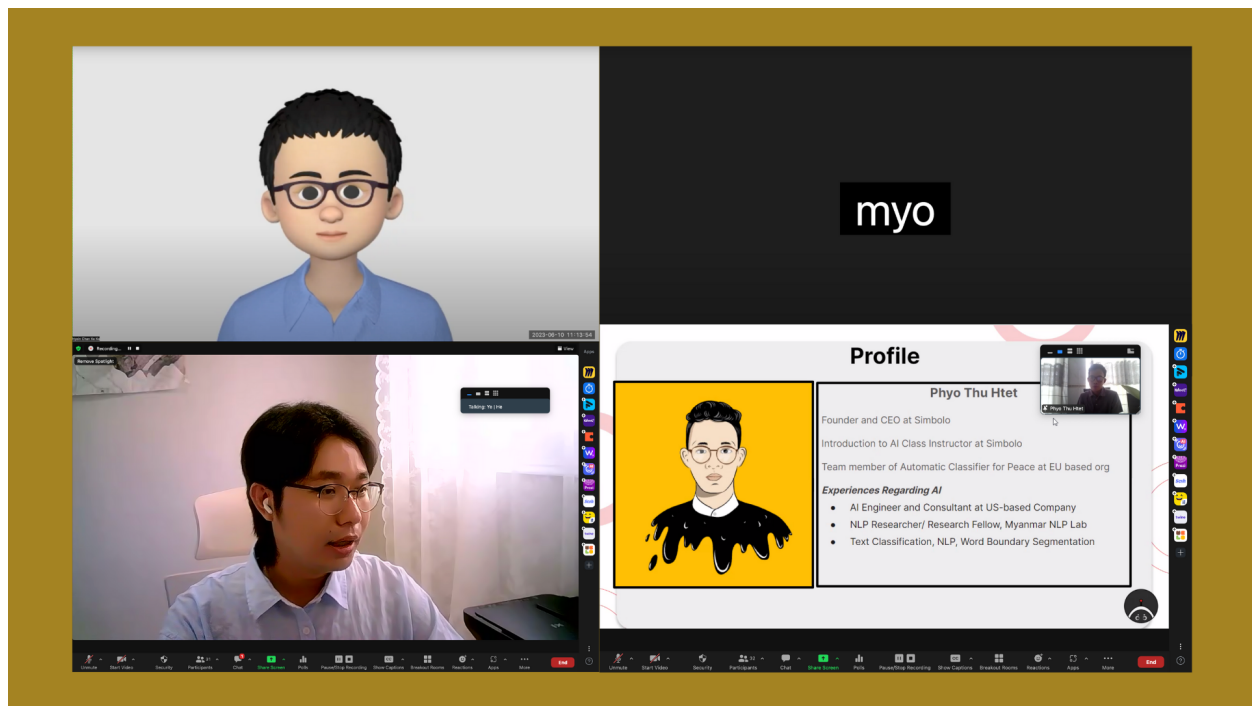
2023-06-10 11:13:54

myo

Recording...

Remove Spotlight

View

Talking: Ye | me

Profile

Phyo Thu Htet

Phyo Thu Htet

Founder and CEO at Simbolo

Introduction to AI Class Instructor at Simbolo

Team member of Automatic Classifier for Peace at EU based org

Experiences Regarding AI

- AI Engineer and Consultant at US-based Company
- NLP Researcher/ Research Fellow, Myanmar NLP Lab
- Text Classification, NLP, Word Boundary Segmentation

Unmute Start Video Security Participants Chat Share Screen Polls Pause/Stop Recording Show Captions Breakout Rooms Reactions Apps More End

Unmute Start Video Security Participants Chat Share Screen Polls Pause/Stop Recording Show Captions Breakout Rooms Reactions Apps More End